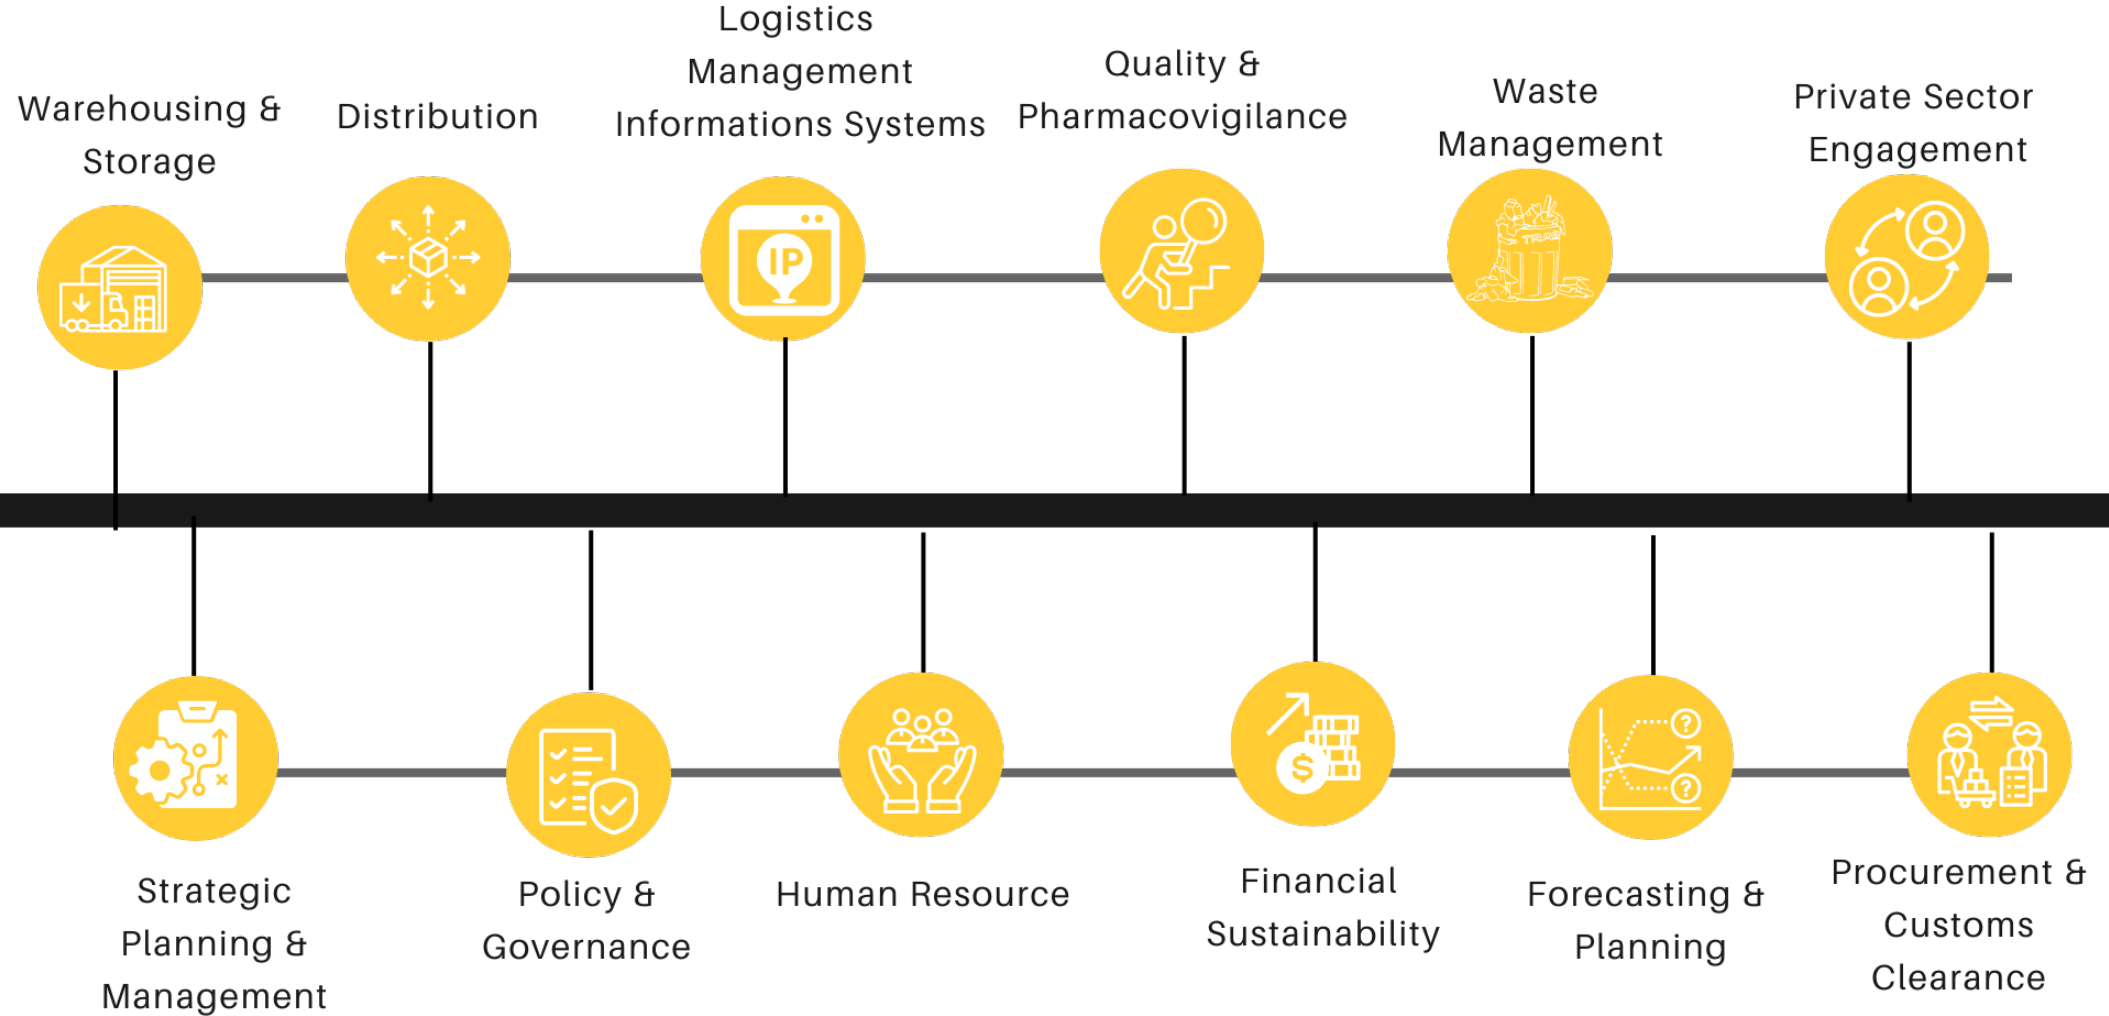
Warehousing & Storage

Distribution

Logistics Management Informations Systems

Quality & Pharmacovigilance

Waste Management

Private Sector Engagement

IP

TRASH

Strategic Planning & Management

Policy & Governance

Human Resource

Financial Sustainability

Forecasting & Planning

Procurement & Customs Clearance